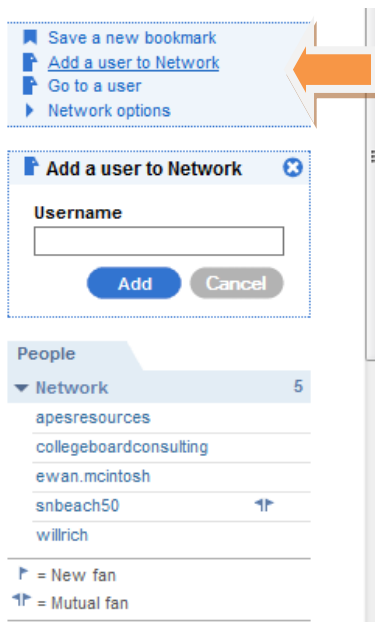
Save a new bookmark
Add a user to Network
Go to a user
Network options

Add a user to Network

Username

Add Cancel

People

Network 5

apesresources
collegeboardconsulting
ewan.mcintosh
snbeach50
willrich

= New fan
= Mutual fan